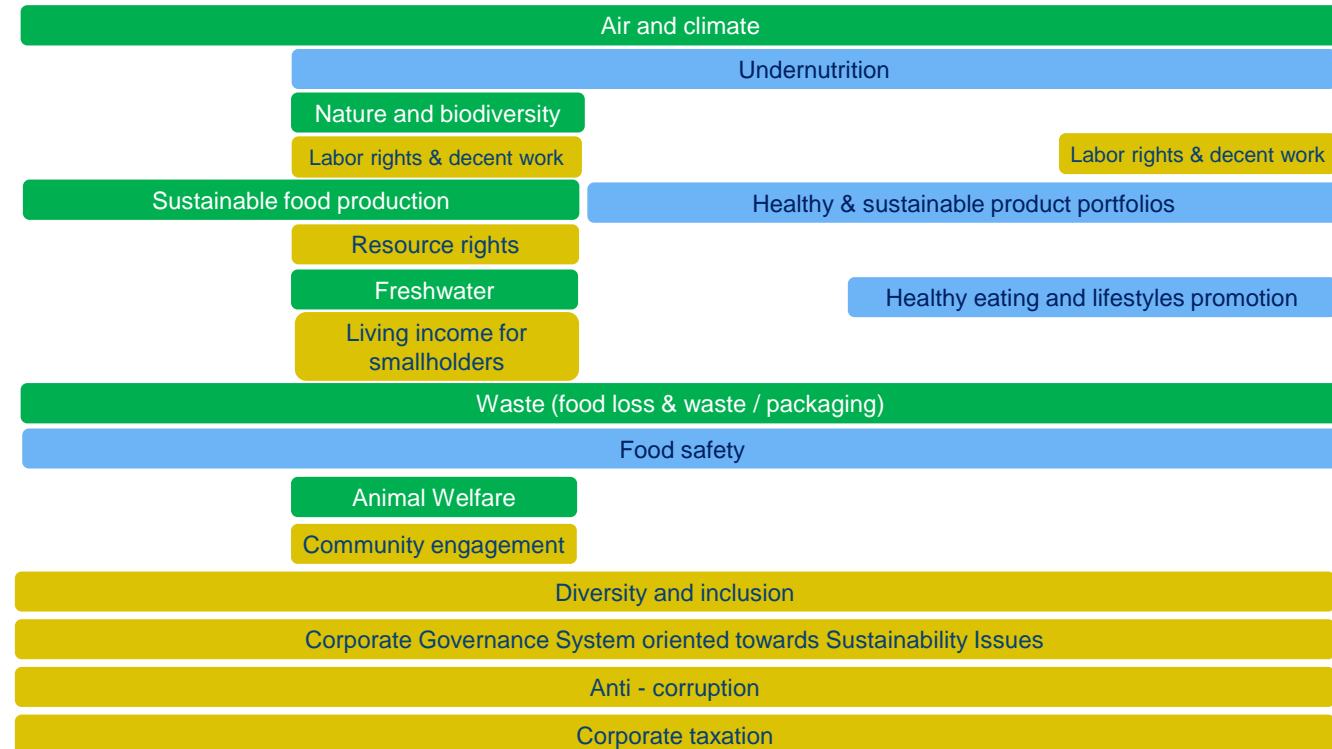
Air and climate

Undernutrition

Nature and biodiversity

Labor rights & decent work

Labor rights & decent work

Sustainable food production

Healthy & sustainable product portfolios

Resource rights

Freshwater

Healthy eating and lifestyles promotion

Living income for smallholders

Waste (food loss & waste / packaging)

Food safety

Animal Welfare

Community engagement

Diversity and inclusion

Corporate Governance System oriented towards Sustainability Issues

Anti - corruption

Corporate taxation